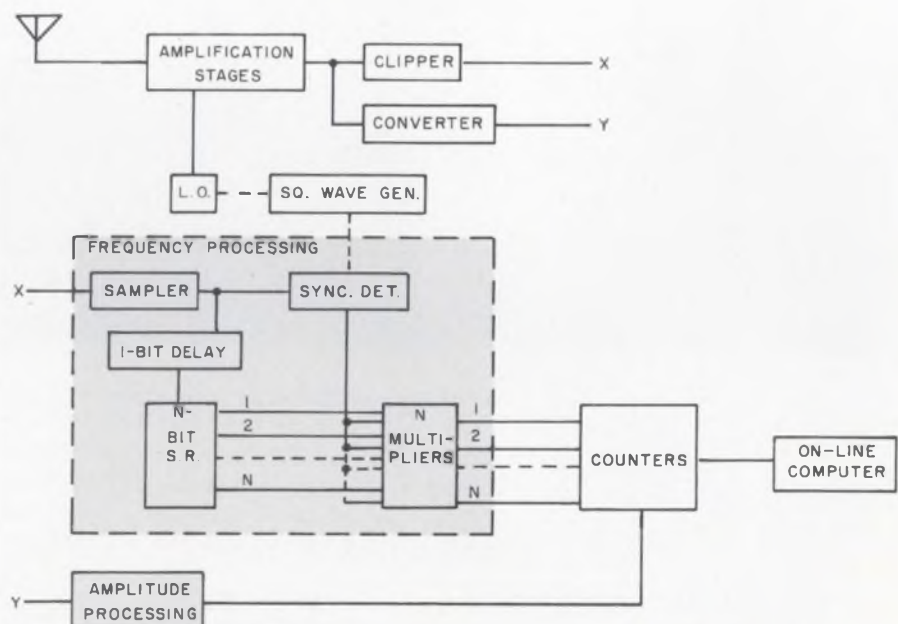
AMPLIFICATION STAGES

CLIPPER

X

CONVERTER

Y

L.O.

SQ. WAVE GEN.

FREQUENCY PROCESSING

X

SAMPLER

SYNC. DET.

1-BIT DELAY

N-BIT S.R.

1

2

N

N MULTIPLIERS

1

2

N

COUNTERS

ON-LINE COMPUTER

Y

AMPLITUDE PROCESSING